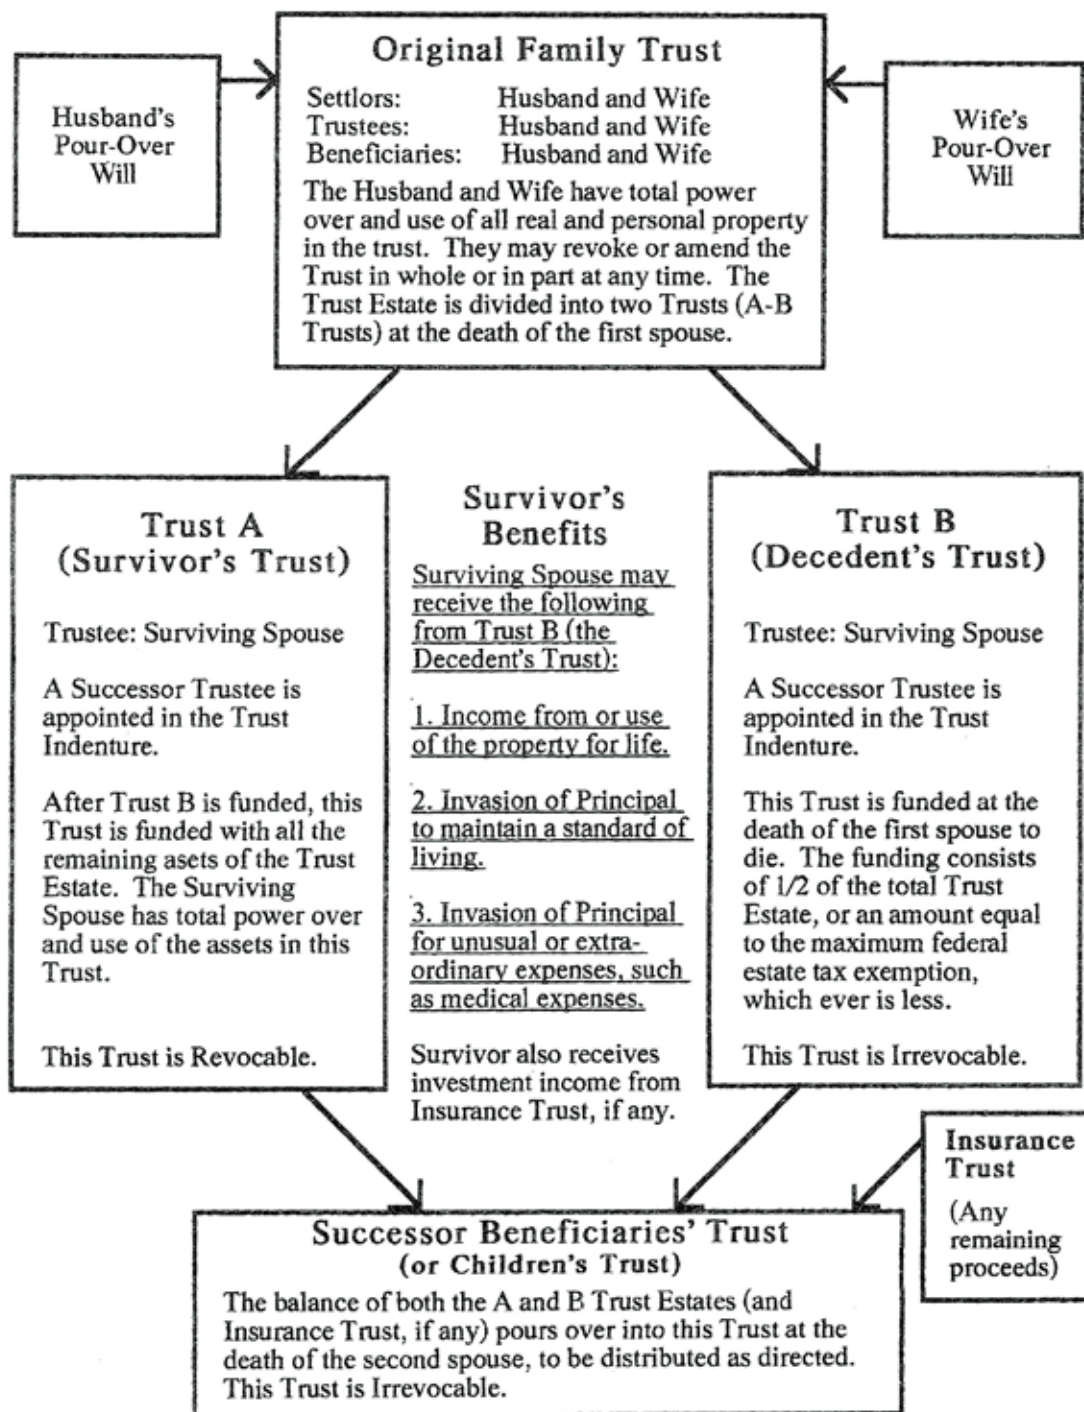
Husband's Pour-Over Will

Original Family Trust

Settlors: Husband and Wife
Trustees: Husband and Wife
Beneficiaries: Husband and Wife

The Husband and Wife have total power over and use of all real and personal property in the trust. They may revoke or amend the Trust in whole or in part at any time. The Trust Estate is divided into two Trusts (A-B Trusts) at the death of the first spouse.

Wife's Pour-Over Will

Trust A
(Survivor's Trust)

Trustee: Surviving Spouse

A Successor Trustee is appointed in the Trust Indenture.

After Trust B is funded, this Trust is funded with all the remaining asets of the Trust Estate. The Surviving Spouse has total power over and use of the assets in this Trust.

This Trust is Revocable.

Survivor's Benefits

Surviving Spouse may receive the following from Trust B (the Decedent's Trust):

1. Income from or use of the property for life.

2. Invasion of Principal to maintain a standard of living.

3. Invasion of Principal for unusual or extra-ordinary expenses, such as medical expenses.

Survivor also receives investment income from Insurance Trust, if any.

Trust B
(Decedent's Trust)

Trustee: Surviving Spouse

A Successor Trustee is appointed in the Trust Indenture.

This Trust is funded at the death of the first spouse to die. The funding consists of 1/2 of the total Trust Estate, or an amount equal to the maximum federal estate tax exemption, which ever is less.

This Trust is Irrevocable.

Insurance Trust

(Any remaining proceeds)

Successor Beneficiaries' Trust
(or Children's Trust)

The balance of both the A and B Trust Estates (and Insurance Trust, if any) pours over into this Trust at the death of the second spouse, to be distributed as directed. This Trust is Irrevocable.